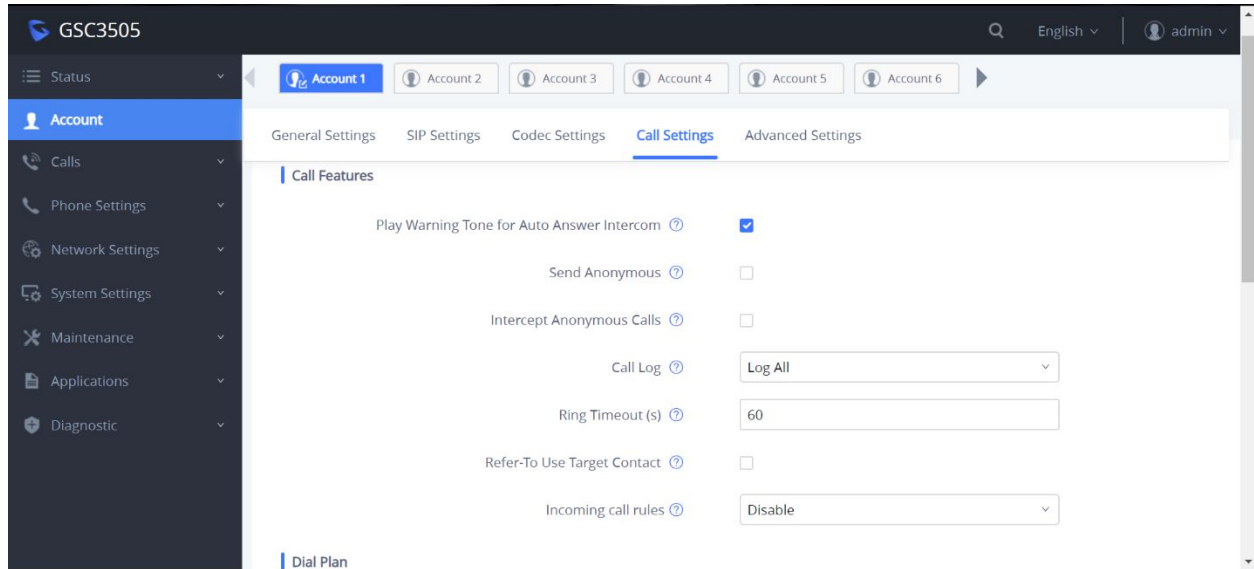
GSC3505

English admin

Status

Account

Calls

Phone Settings

Network Settings

System Settings

Maintenance

Applications

Diagnostic

Account 1 Account 2 Account 3 Account 4 Account 5 Account 6

General Settings SIP Settings Codec Settings Call Settings Advanced Settings

Call Features

Play Warning Tone for Auto Answer Intercom

Send Anonymous

Intercept Anonymous Calls

Call Log Log All

Ring Timeout (s) 60

Refer-To Use Target Contact

Incoming call rules Disable

Dial Plan